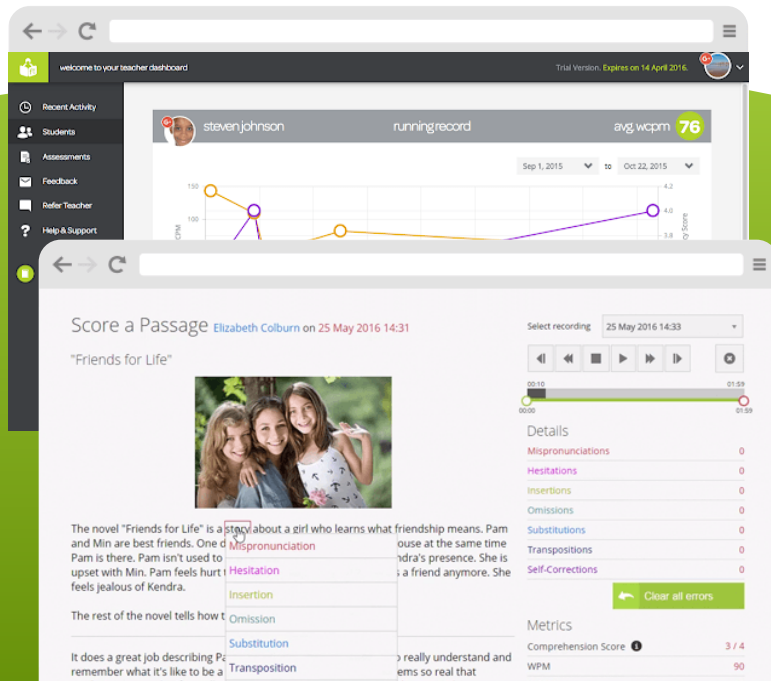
welcome to your teacher dashboard

Trial Version. Expires on 14 April 2016.

Recent Activity
Students
Assessments
Feedback
Refer Teacher
Help & Support

steven johnson
running record
avg. wcpm 76

Sep 1, 2015 to Oct 22, 2015

150
100
4.2
3.8
WCPM
Accuracy Score

Score a Passage Elizabeth Colburn on 25 May 2016 14:31

"Friends for Life"

The novel "Friends for Life" is a story about a girl who learns what friendship means. Pam and Min are best friends. One d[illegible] ouse at the same time Pam is there. Pam isn't used to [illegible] ndra's presence. She is upset with Min. Pam feels hurt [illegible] a friend anymore. She feels jealous of Kendra.

The rest of the novel tells how t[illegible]

It does a great job describing Pa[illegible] o really understand and remember what it's like to be a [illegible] ems so real that

Mispronunciation
Hesitation
Insertion
Omission
Substitution
Transposition

Select recording 25 May 2016 14:33

00:10
01:59
00:00
01:59

Details
Mispronunciations 0
Hesitations 0
Insertions 0
Omissions 0
Substitutions 0
Transpositions 0
Self-Corrections 0

Clear all errors

Metrics
Comprehension Score 3 / 4
WPM 90